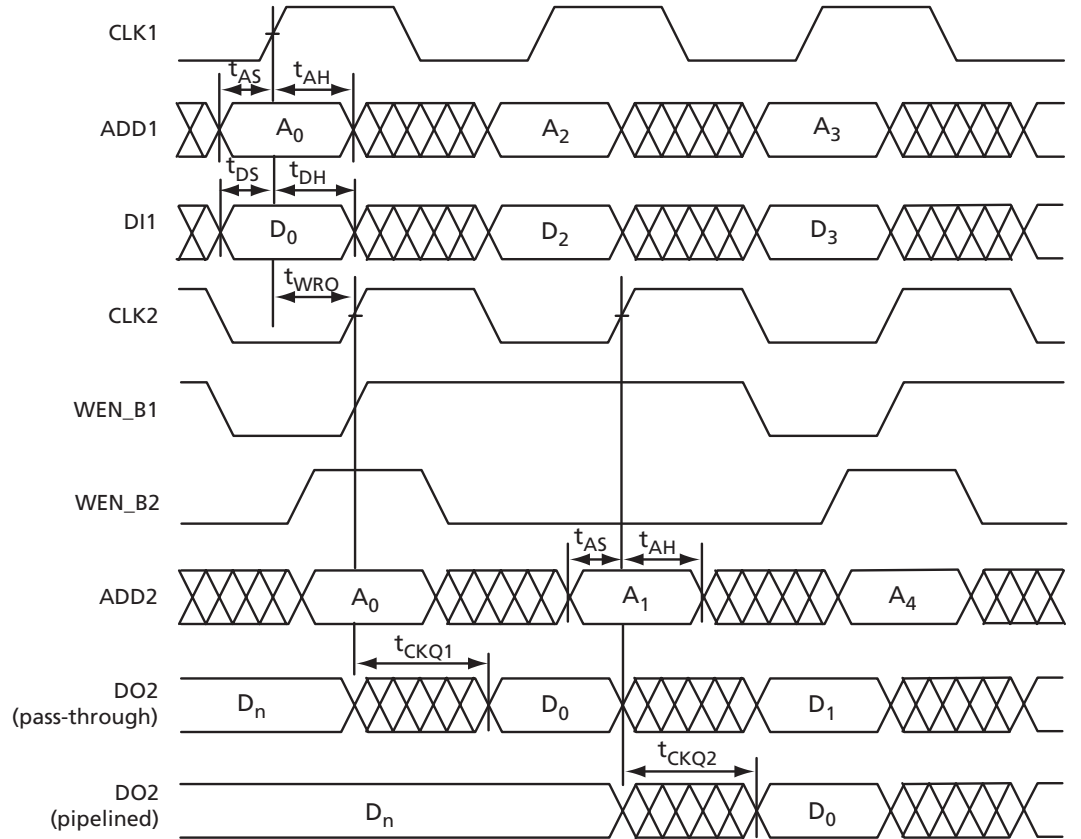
CLK1

$t_{AS}$ $t_{AH}$

ADD1 $A_0$ $A_2$ $A_3$

$t_{DS}$ $t_{DH}$

DI1 $D_0$ $D_2$ $D_3$

$t_{WRO}$

CLK2

WEN_B1

WEN_B2

$t_{AS}$ $t_{AH}$

ADD2 $A_0$ $A_1$ $A_4$

$t_{CKQ1}$

DO2 (pass-through) $D_n$ $D_0$ $D_1$

$t_{CKQ2}$

DO2 (pipelined) $D_n$ $D_0$